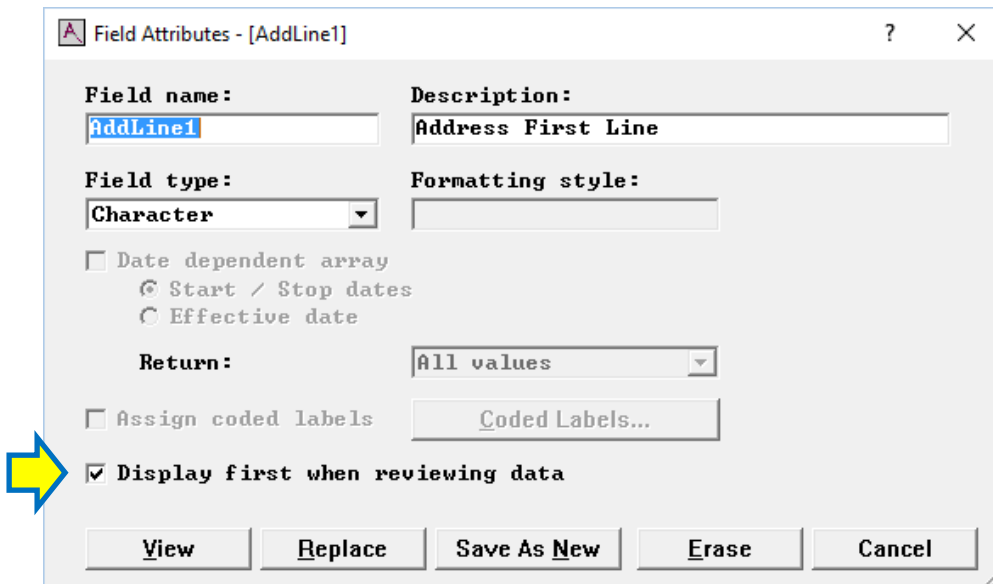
Field Attributes - [AddLine1]

?

X

Field name:
AddLine1

Description:
Address First Line

Field type:
Character

Formatting style:

Date dependent array
Start / Stop dates
Effective date

Return:
All values

Assign coded labels

Coded Labels...

Display first when reviewing data

View

Replace

Save As New

Erase

Cancel